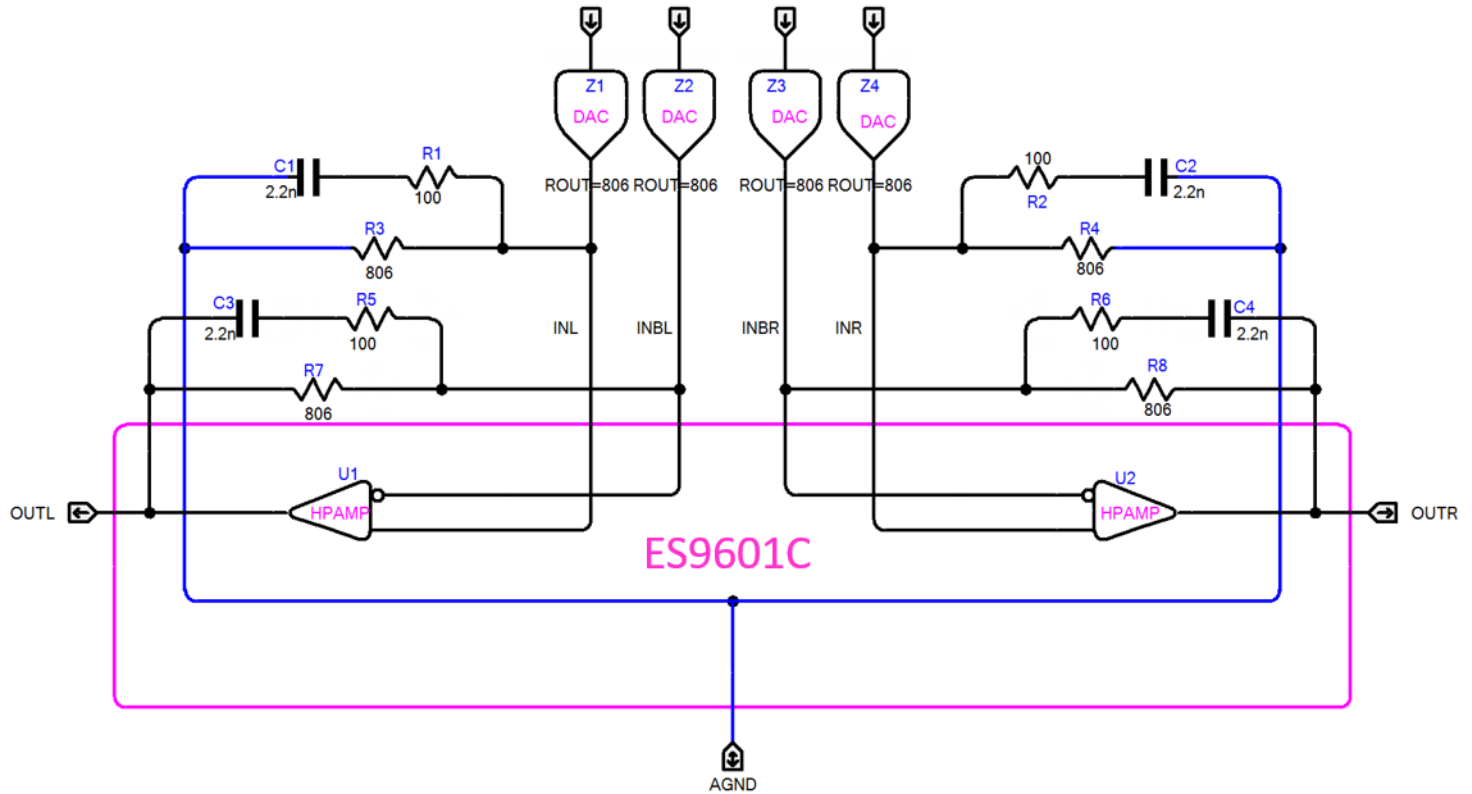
Z1
DAC
Z2
DAC
Z3
DAC
Z4
DAC
ROUT=806 ROUT=806 ROUT=806 ROUT=806

C1
2.2n
R1
100
R3
806
C3
2.2n
R5
100
R7
806

100
R2
C2
2.2n
R4
806
R6
100
C4
2.2n
R8
806

INL
INBL
INBR
INR

U1
HPAMP
U2
HPAMP

OUTL
OUTR

ES9601C

AGND